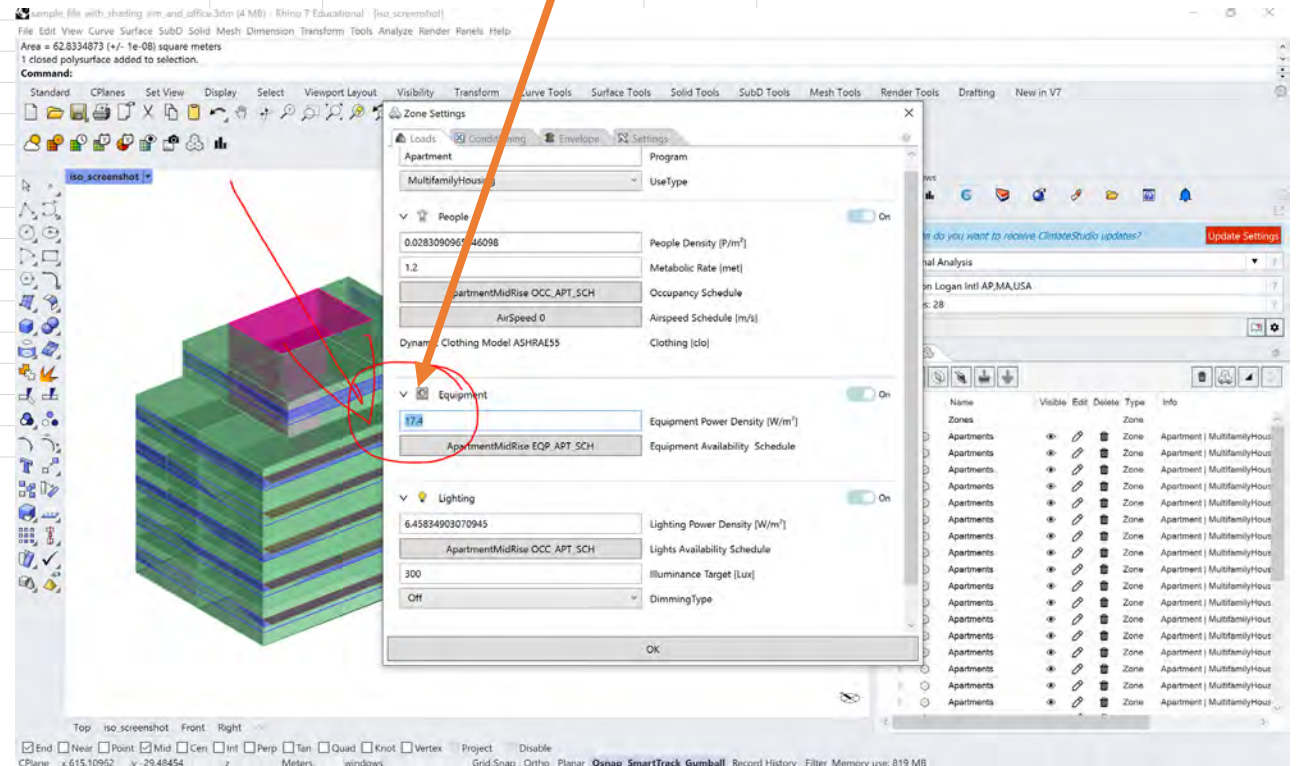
sample_file with_shading sim_and_office.3dm (4 MB) - Rhino 7 Educational - [iso_screenshot]

File Edit View Curve Surface SubD Solid Mesh Dimension Transform Tools Analyze Render Panels Help

Area = 62.8334873 (+/- 1e-08) square meters
1 closed polysurface added to selection.
Command:

Standard CPlanes Set View Display Select Viewport Layout Visibility Transform Curve Tools Surface Tools Solid Tools SubD Tools Mesh Tools Render Tools Drafting New in V7

iso_screenshot

Zone Settings

Loads Conditioning Envelope Settings

| Apartment | Program |
|---|---|
| MultifamilyHousing | UseType |

People On

| 0.028309096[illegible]46098 | People Density [P/m²] |
|---|---|
| 1.2 | Metabolic Rate [met] |
| ApartmentMidRise OCC_APT_SCH | Occupancy Schedule |
| AirSpeed 0 | Airspeed Schedule [m/s] |
| Dynamic Clothing Model ASHRAE55 | Clothing [clo] |

Equipment On

| 17.4 | Equipment Power Density [W/m²] |
|---|---|
| ApartmentMidRise EQP_APT_SCH | Equipment Availability Schedule |

Lighting On

| 6.45834903070945 | Lighting Power Density [W/m²] |
|---|---|
| ApartmentMidRise OCC_APT_SCH | Lights Availability Schedule |
| 300 | Illuminance Target [Lux] |
| Off | DimmingType |

OK

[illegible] do you want to receive ClimateStudio updates? Update Settings
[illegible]nal Analysis
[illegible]n Logan Intl AP,MA,USA
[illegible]: 28

| Name | Visible | Edit | Delete | Type | Info |
|---|---|---|---|---|---|
| Zones | | | | Zone | |
| Apartments | | | | Zone | Apartment \| MultifamilyHous |
| Apartments | | | | Zone | Apartment \| MultifamilyHous |
| Apartments | | | | Zone | Apartment \| MultifamilyHous |
| Apartments | | | | Zone | Apartment \| MultifamilyHous |
| Apartments | | | | Zone | Apartment \| MultifamilyHous |
| Apartments | | | | Zone | Apartment \| MultifamilyHous |
| Apartments | | | | Zone | Apartment \| MultifamilyHous |
| Apartments | | | | Zone | Apartment \| MultifamilyHous |
| Apartments | | | | Zone | Apartment \| MultifamilyHous |
| Apartments | | | | Zone | Apartment \| MultifamilyHous |
| Apartments | | | | Zone | Apartment \| MultifamilyHous |
| Apartments | | | | Zone | Apartment \| MultifamilyHous |
| Apartments | | | | Zone | Apartment \| MultifamilyHous |
| Apartments | | | | Zone | Apartment \| MultifamilyHous |
| Apartments | | | | Zone | Apartment \| MultifamilyHous |
| Apartments | | | | Zone | Apartment \| MultifamilyHous |
| Apartments | | | | Zone | Apartment \| MultifamilyHous |
| Apartments | | | | Zone | Apartment \| MultifamilyHous |

Top iso_screenshot Front Right

End Near Point Mid Cen Int Perp Tan Quad Knot Vertex Project Disable

CPlane x 615.10962 y -29.48454 z Meters windows Grid Snap Ortho Planar Osnap SmartTrack Gumball Record History Filter Memory use: 819 MB